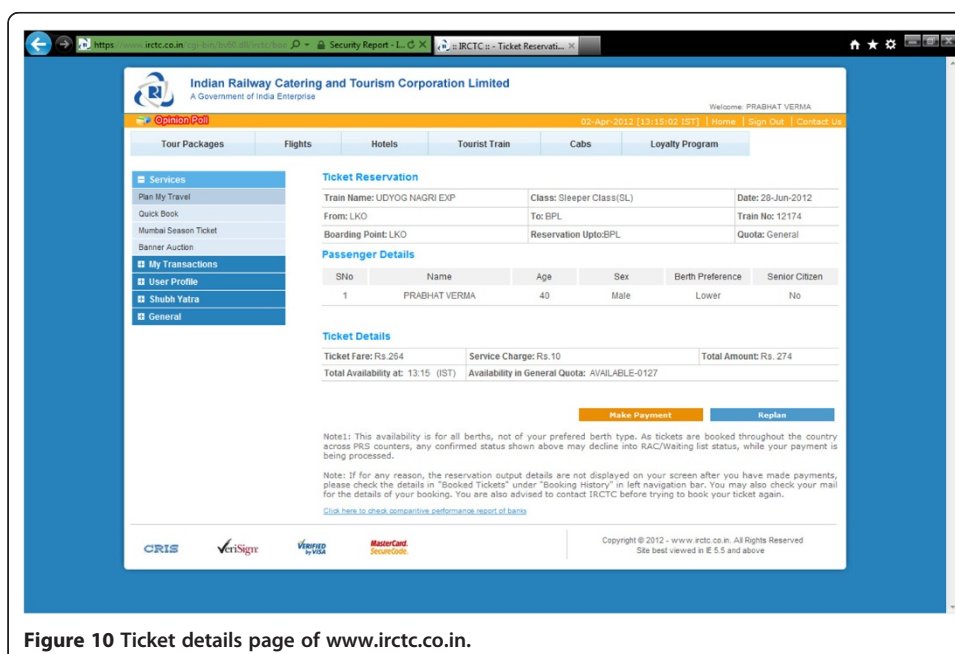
https irctc.co.in/cgi-bin/bv60.dll/irctc/boo Security Report - I... :: IRCTC :: - Ticket Reservati...

Indian Railway Catering and Tourism Corporation Limited
A Government of India Enterprise

Welcome: PRABHAT VERMA

Opinion Poll

02-Apr-2012 [13:15:02 IST] | Home | Sign Out | Contact Us

Tour Packages | Flights | Hotels | Tourist Train | Cabs | Loyalty Program

Services
Plan My Travel
Quick Book
Mumbai Season Ticket
Banner Auction
My Transactions
User Profile
Shubh Yatra
General

Ticket Reservation

| Train Name: UDYOG NAGRI EXP | Class: Sleeper Class(SL) | Date: 28-Jun-2012 |
|---|---|---|
| From: LKO | To: BPL | Train No: 12174 |
| Boarding Point: LKO | Reservation Upto:BPL | Quota: General |

Passenger Details

| SNo | Name | Age | Sex | Berth Preference | Senior Citizen |
|---|---|---|---|---|---|
| 1 | PRABHAT VERMA | 40 | Male | Lower | No |

Ticket Details

| Ticket Fare: Rs.264 | Service Charge: Rs.10 | Total Amount: Rs. 274 |
|---|---|---|
| Total Availability at: 13:15 (IST) | Availability in General Quota: AVAILABLE-0127 | |

Make Payment | Replan

Note1: This availability is for all berths, not of your prefered berth type. As tickets are booked throughout the country across PRS counters, any confirmed status shown above may decline into RAC/Waiting list status, while your payment is being processed.

Note: If for any reason, the reservation output details are not displayed on your screen after you have made payments, please check the details in "Booked Tickets" under "Booking History" in left navigation bar. You may also check your mail for the details of your booking. You are also advised to contact IRCTC before trying to book your ticket again.

Click here to check comparitive performance report of banks

CRIS VeriSign VERIFIED by VISA MasterCard. SecureCode.

Copyright © 2012 - www.irctc.co.in. All Rights Reserved
Site best viewed in IE 5.5 and above

Figure 10 Ticket details page of www.irctc.co.in.